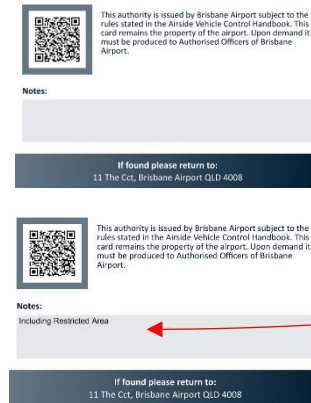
This authority is issued by Brisbane Airport subject to the rules stated in the Airside Vehicle Control Handbook. This card remains the property of the airport. Upon demand it must be produced to Authorised Officers of Brisbane Airport.

Notes:

If found please return to:
11 The Cct, Brisbane Airport QLD 4008

This authority is issued by Brisbane Airport subject to the rules stated in the Airside Vehicle Control Handbook. This card remains the property of the airport. Upon demand it must be produced to Authorised Officers of Brisbane Airport.

Notes:
Including Restricted Area

If found please return to:
11 The Cct, Brisbane Airport QLD 4008